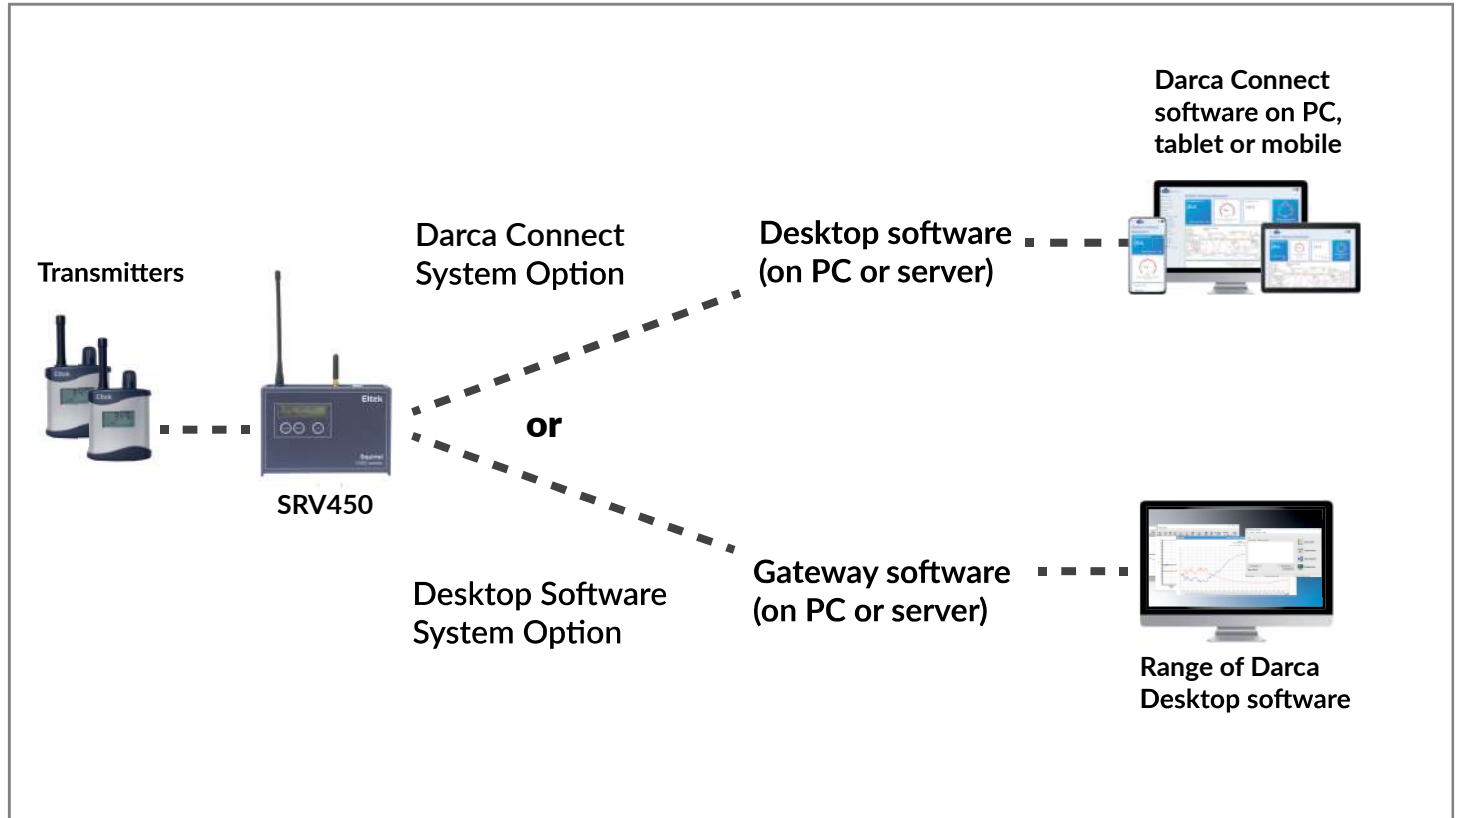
Darca Connect software on PC, tablet or mobile

Transmitters

Darca Connect System Option

Desktop software (on PC or server)

Eltek

Eltek

Eltek

Squirrel

SRV450

or

Desktop Software System Option

Gateway software (on PC or server)

Range of Darca Desktop software